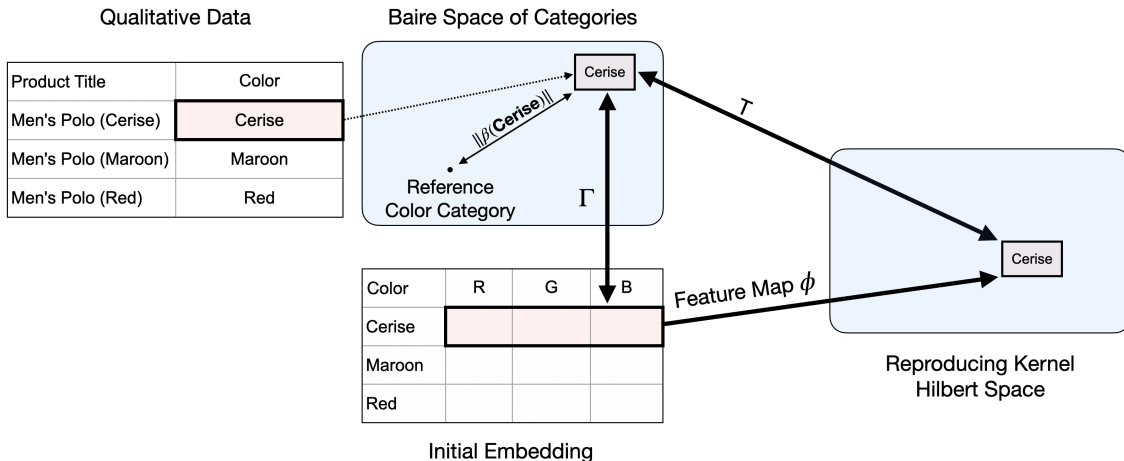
Qualitative Data

| Product Title | Color |
|---|---|
| Men's Polo (Cerise) | Cerise |
| Men's Polo (Maroon) | Maroon |
| Men's Polo (Red) | Red |

Baire Space of Categories

Cerise

$\|\beta(\textbf{Cerise})\|$

Reference Color Category

$\Gamma$

$T$

Cerise

Feature Map $\phi$

| Color | R | G | B |
|---|---|---|---|
| Cerise | | | |
| Maroon | | | |
| Red | | | |

Initial Embedding

Reproducing Kernel Hilbert Space